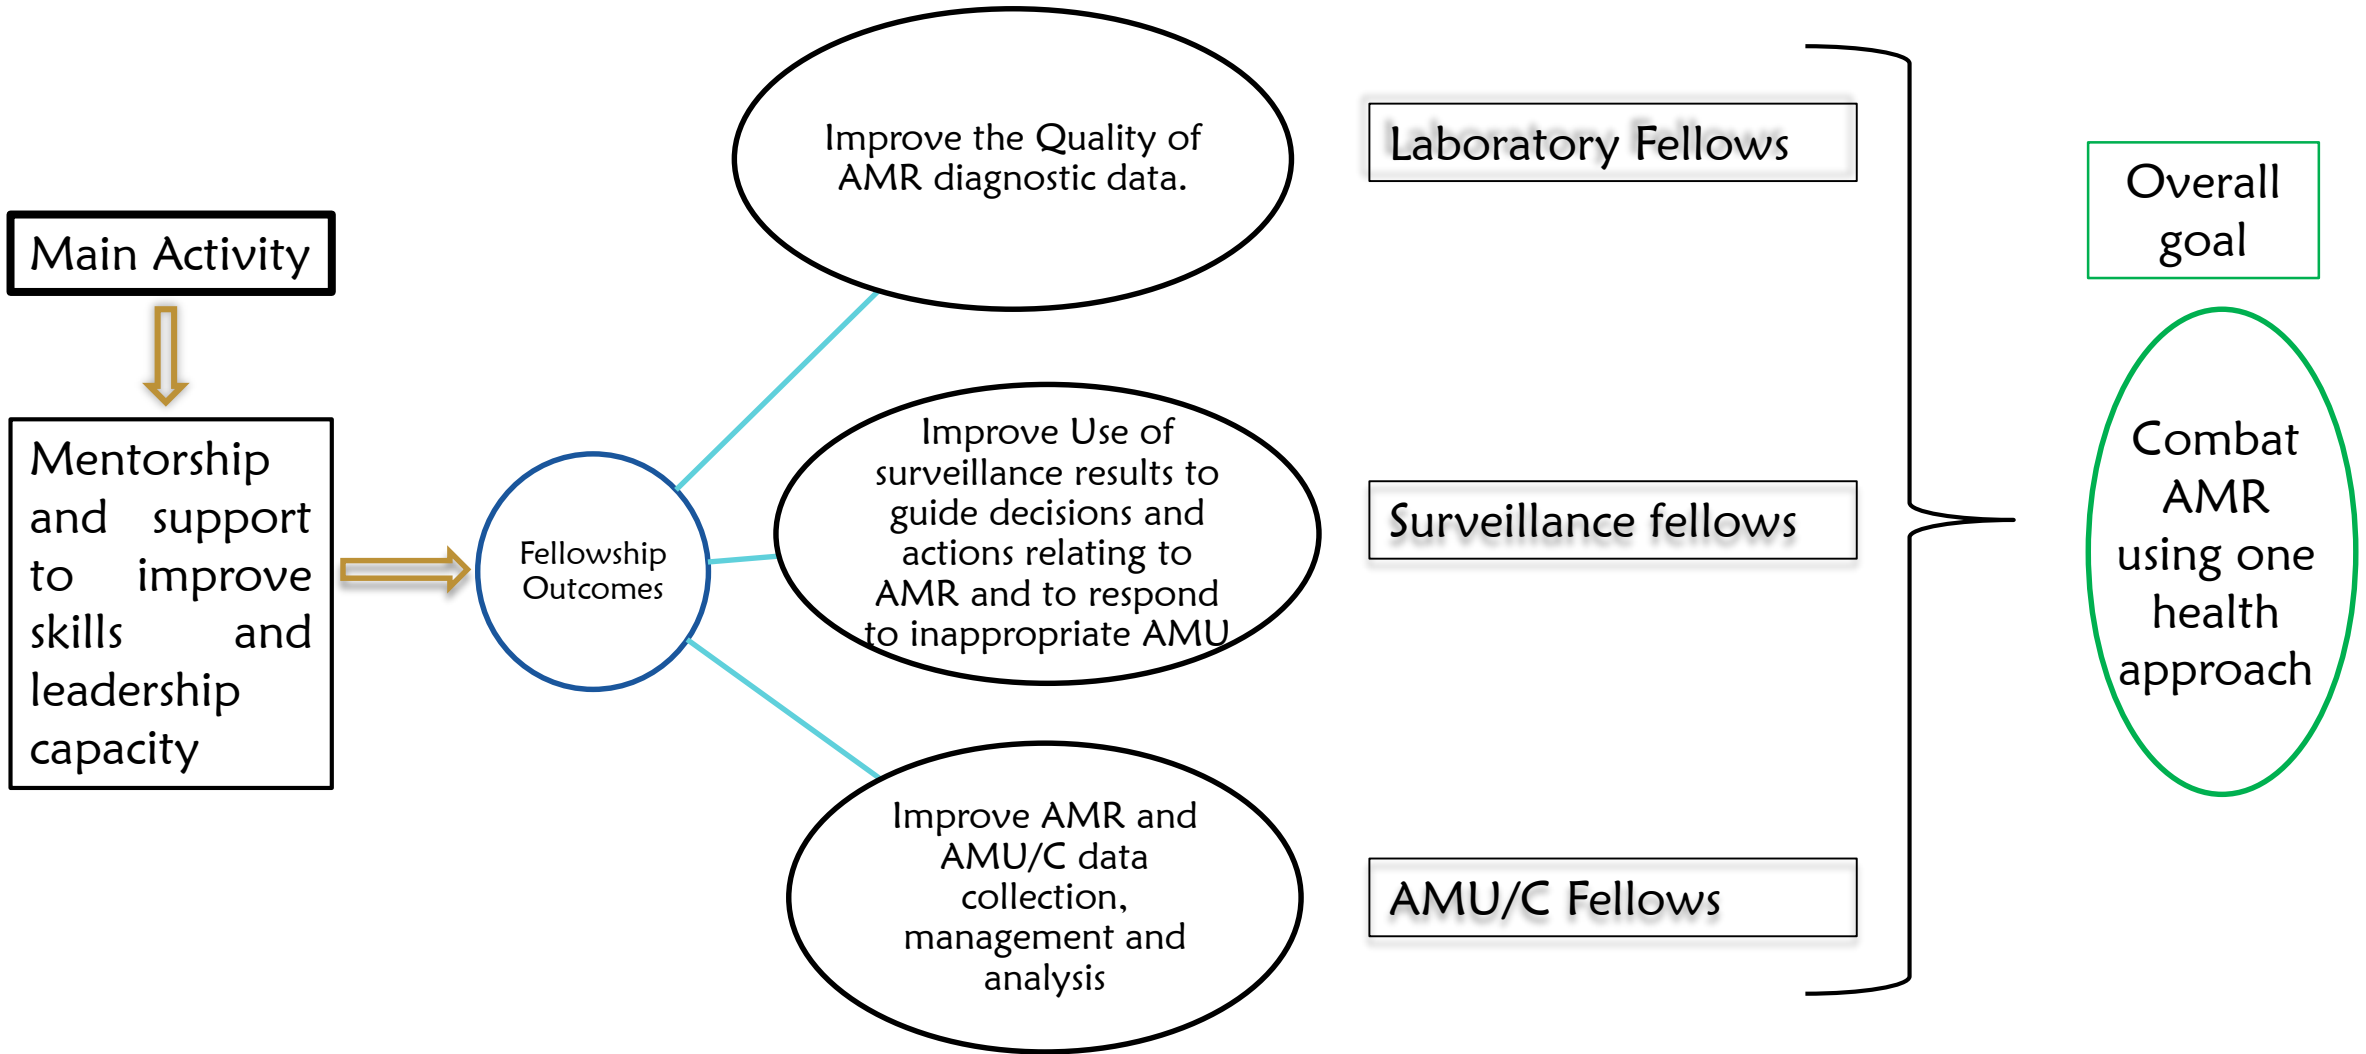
Main Activity

Mentorship and support to improve skills and leadership capacity

Fellowship Outcomes

Improve the Quality of AMR diagnostic data.

Improve Use of surveillance results to guide decisions and actions relating to AMR and to respond to inappropriate AMU

Improve AMR and AMU/C data collection, management and analysis

Laboratory Fellows

Surveillance fellows

AMU/C Fellows

Overall goal

Combat AMR using one health approach